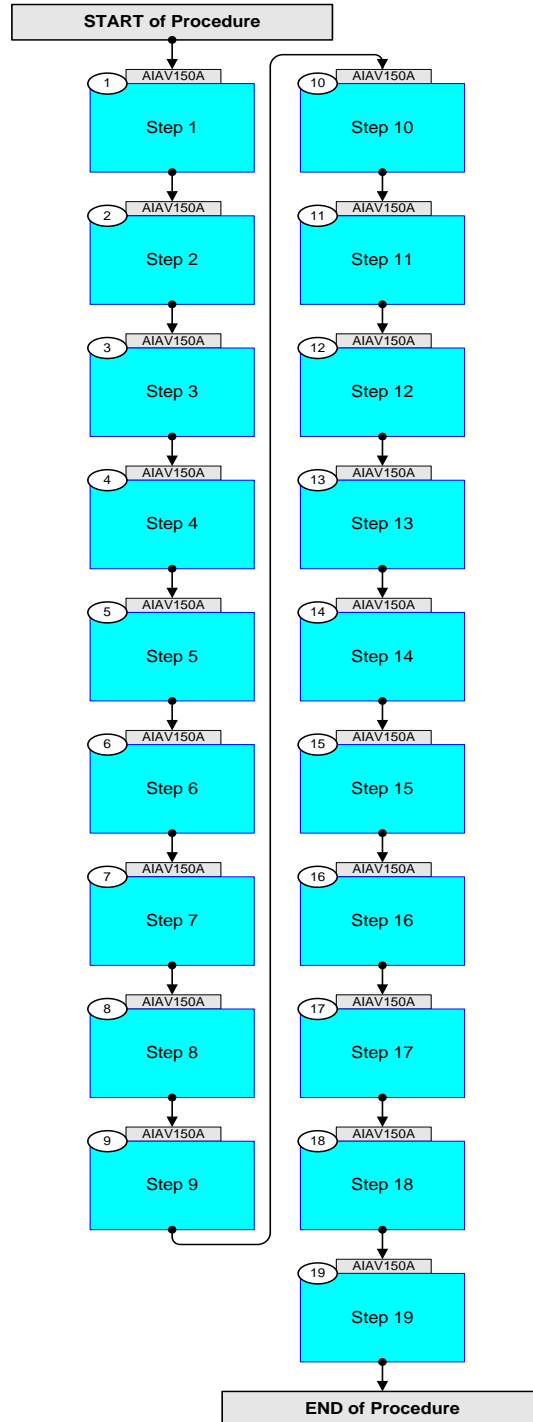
START of Procedure

1 AIAV150A
Step 1

2 AIAV150A
Step 2

3 AIAV150A
Step 3

4 AIAV150A
Step 4

5 AIAV150A
Step 5

6 AIAV150A
Step 6

7 AIAV150A
Step 7

8 AIAV150A
Step 8

9 AIAV150A
Step 9

10 AIAV150A
Step 10

11 AIAV150A
Step 11

12 AIAV150A
Step 12

13 AIAV150A
Step 13

14 AIAV150A
Step 14

15 AIAV150A
Step 15

16 AIAV150A
Step 16

17 AIAV150A
Step 17

18 AIAV150A
Step 18

19 AIAV150A
Step 19

END of Procedure